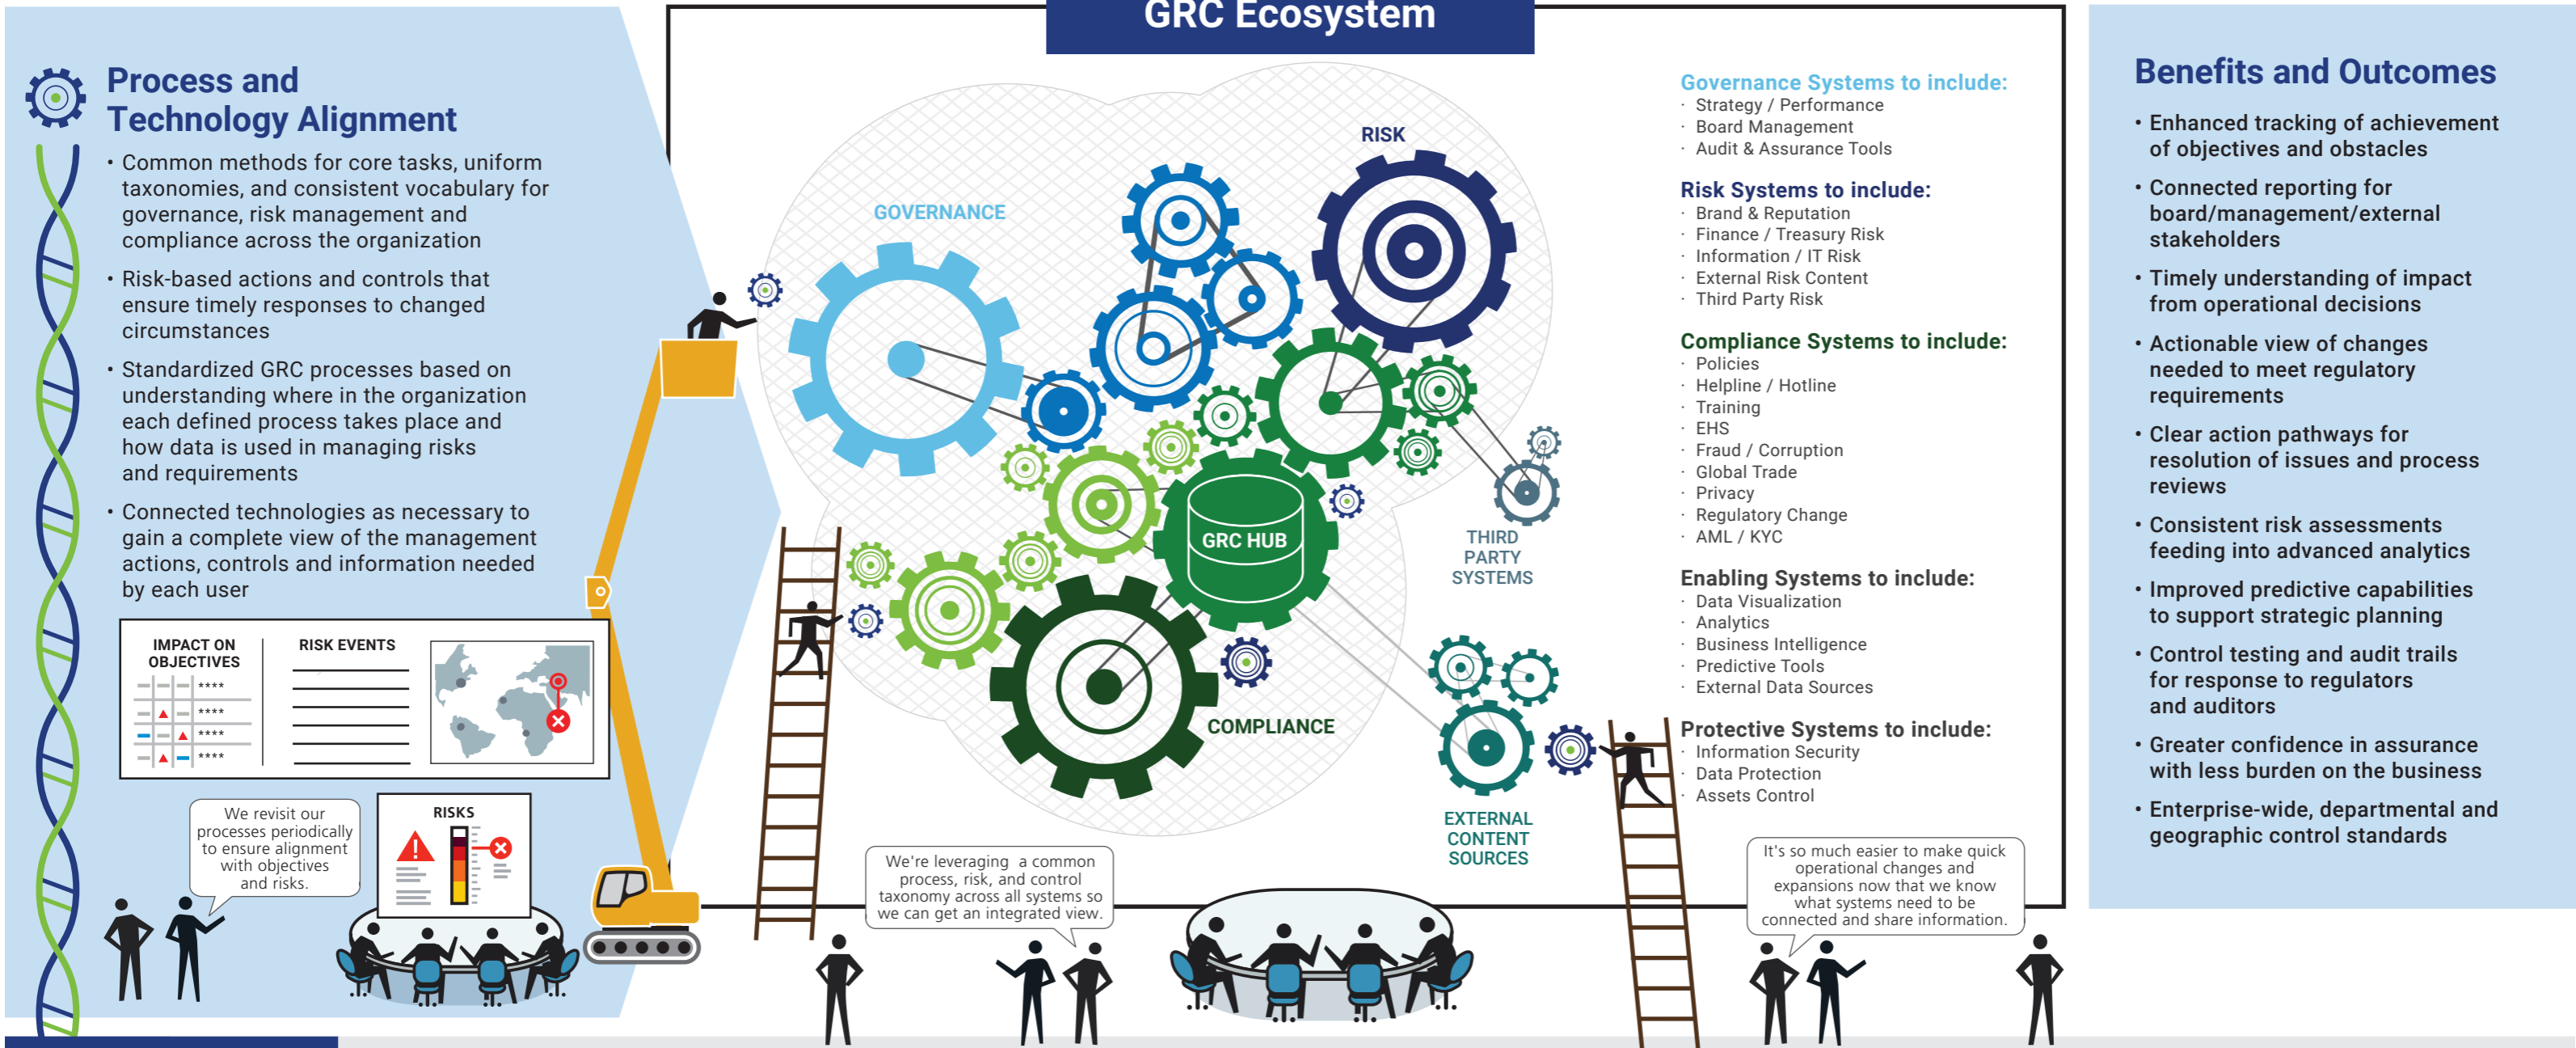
GRC Ecosystem

Process and Technology Alignment

• Common methods for core tasks, uniform taxonomies, and consistent vocabulary for governance, risk management and compliance across the organization

• Risk-based actions and controls that ensure timely responses to changed circumstances

• Standardized GRC processes based on understanding where in the organization each defined process takes place and how data is used in managing risks and requirements

• Connected technologies as necessary to gain a complete view of the management actions, controls and information needed by each user

IMPACT ON OBJECTIVES

RISK EVENTS

We revisit our processes periodically to ensure alignment with objectives and risks.

RISKS

GOVERNANCE

RISK

GRC HUB

COMPLIANCE

THIRD PARTY SYSTEMS

EXTERNAL CONTENT SOURCES

We're leveraging a common process, risk, and control taxonomy across all systems so we can get an integrated view.

It's so much easier to make quick operational changes and expansions now that we know what systems need to be connected and share information.

Governance Systems to include:
· Strategy / Performance
· Board Management
· Audit & Assurance Tools

Risk Systems to include:
· Brand & Reputation
· Finance / Treasury Risk
· Information / IT Risk
· External Risk Content
· Third Party Risk

Compliance Systems to include:
· Policies
· Helpline / Hotline
· Training
· EHS
· Fraud / Corruption
· Global Trade
· Privacy
· Regulatory Change
· AML / KYC

Enabling Systems to include:
· Data Visualization
· Analytics
· Business Intelligence
· Predictive Tools
· External Data Sources

Protective Systems to include:
· Information Security
· Data Protection
· Assets Control

Benefits and Outcomes

• Enhanced tracking of achievement of objectives and obstacles

• Connected reporting for board/management/external stakeholders

• Timely understanding of impact from operational decisions

• Actionable view of changes needed to meet regulatory requirements

• Clear action pathways for resolution of issues and process reviews

• Consistent risk assessments feeding into advanced analytics

• Improved predictive capabilities to support strategic planning

• Control testing and audit trails for response to regulators and auditors

• Greater confidence in assurance with less burden on the business

• Enterprise-wide, departmental and geographic control standards